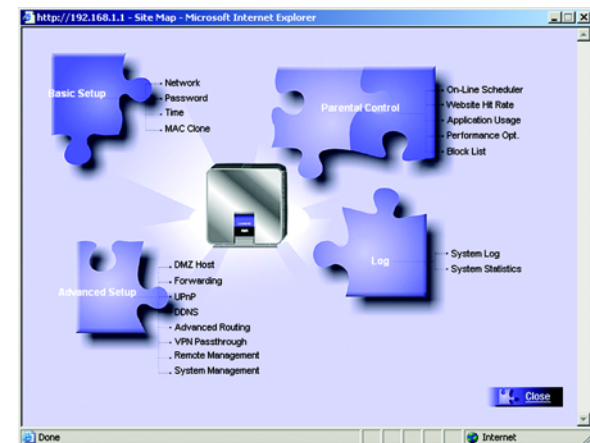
http://192.168.1.1 - Site Map - Microsoft Internet Explorer

Basic Setup
- Network
- Password
- Time
- MAC Clone

Parental Control
- On-Line Scheduler
- Website Hit Rate
- Application Usage
- Performance Opt.
- Block List

Log
- System Log
- System Statistics

Advanced Setup
- DMZ Host
- Forwarding
- UPnP
- DDNS
- Advanced Routing
- VPN Passthrough
- Remote Management
- System Management

Close

Done

Internet